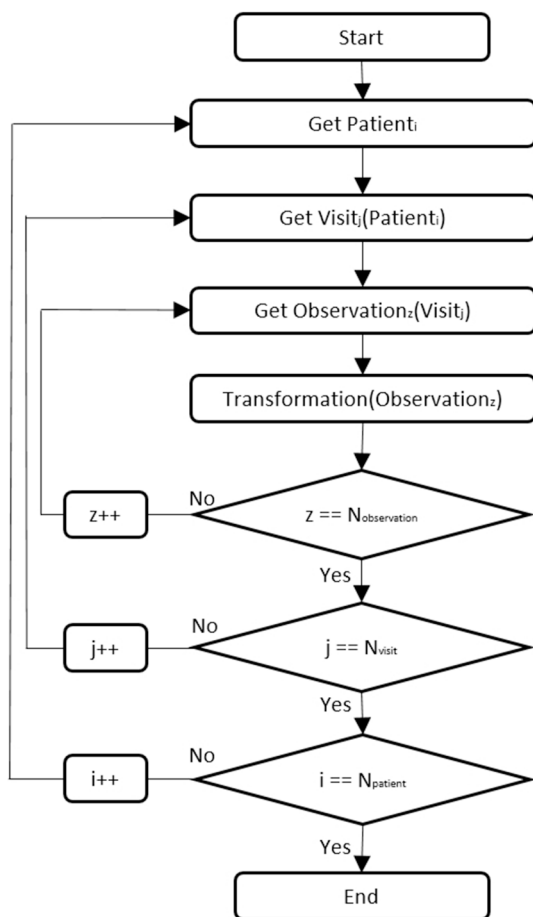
Start

Get Patient$_i$

Get Visit$_j$(Patient$_i$)

Get Observation$_z$(Visit$_j$)

Transformation(Observation$_z$)

z++

No

z == N$_{observation}$

Yes

j++

No

j == N$_{visit}$

Yes

i++

No

i == N$_{patient}$

Yes

End